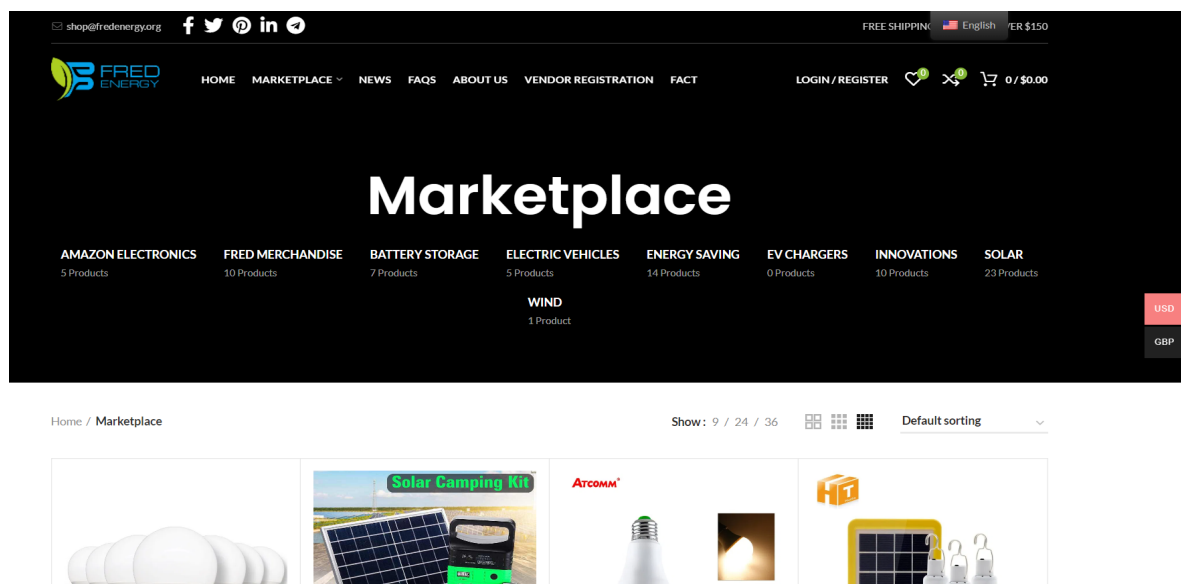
shop@fredenergy.org

FREE SHIPPING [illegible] VER $150

English

FRED ENERGY

HOME MARKETPLACE NEWS FAQS ABOUT US VENDOR REGISTRATION FACT

LOGIN / REGISTER 0 0 0 / $0.00

Marketplace

AMAZON ELECTRONICS
5 Products

FRED MERCHANDISE
10 Products

BATTERY STORAGE
7 Products

ELECTRIC VEHICLES
5 Products

ENERGY SAVING
14 Products

EV CHARGERS
0 Products

INNOVATIONS
10 Products

SOLAR
23 Products

WIND
1 Product

USD

GBP

Home / Marketplace

Show : 9 / 24 / 36

Default sorting

Solar Camping Kit

ATCOMM

HT